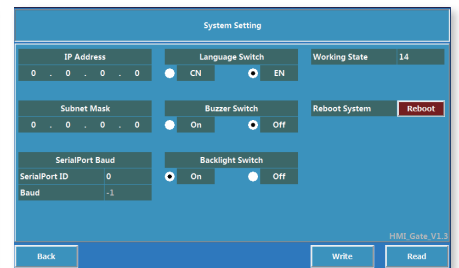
System Setting

IP Address
0 . 0 . 0 . 0

Language Switch
CN EN

Working State 14

Subnet Mask
0 . 0 . 0 . 0

Buzzer Switch
On Off

Reboot System Reboot

SerialPort Baud
SerialPort ID 0
Baud -1

Backlight Switch
On Off

HMI_Gate_V1.3

Back

Write

Read